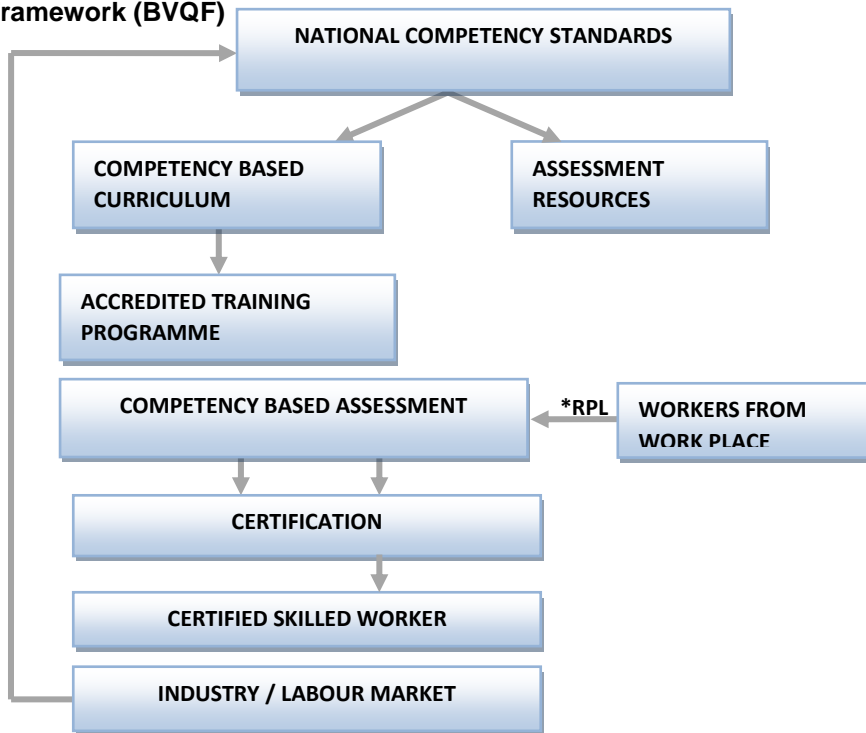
ramework (BVQF)

NATIONAL COMPETENCY STANDARDS

COMPETENCY BASED CURRICULUM

ASSESSMENT RESOURCES

ACCREDITED TRAINING PROGRAMME

COMPETENCY BASED ASSESSMENT

*RPL

WORKERS FROM WORK PLACE

CERTIFICATION

CERTIFIED SKILLED WORKER

INDUSTRY / LABOUR MARKET